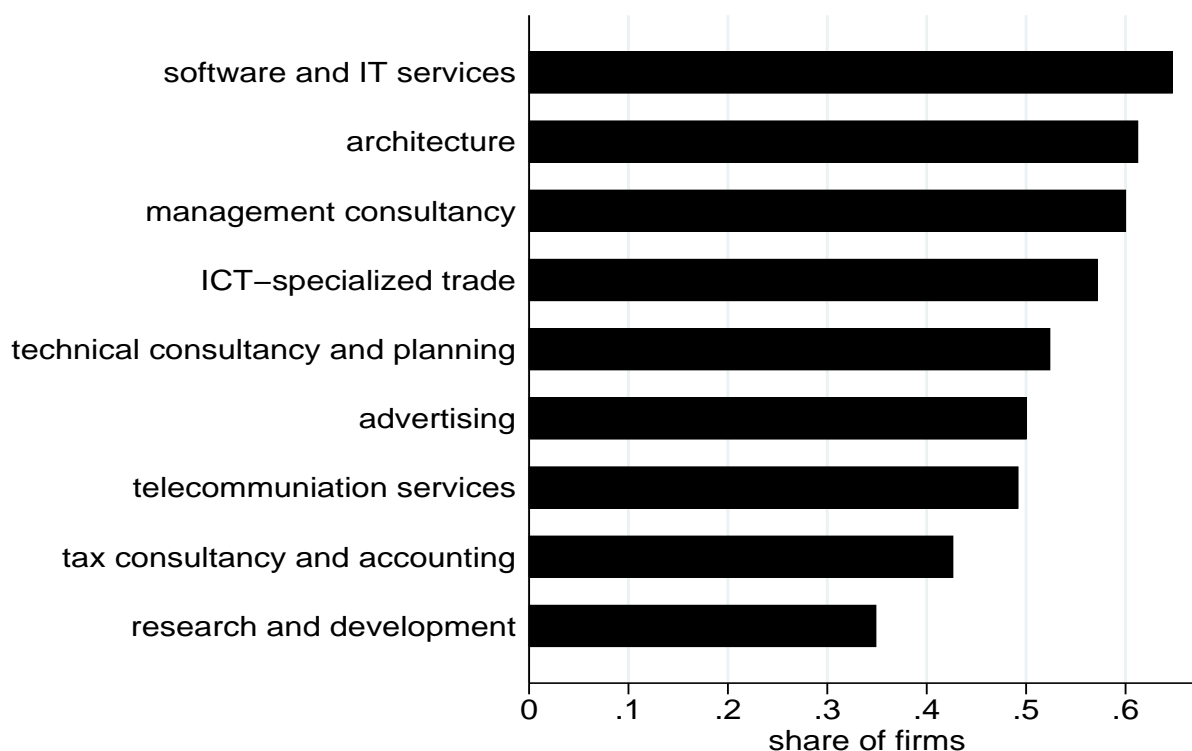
software and IT services
architecture
management consultancy
ICT−specialized trade
technical consultancy and planning
advertising
telecommuniation services
tax consultancy and accounting
research and development

0
.1
.2
.3
.4
.5
.6
share of firms